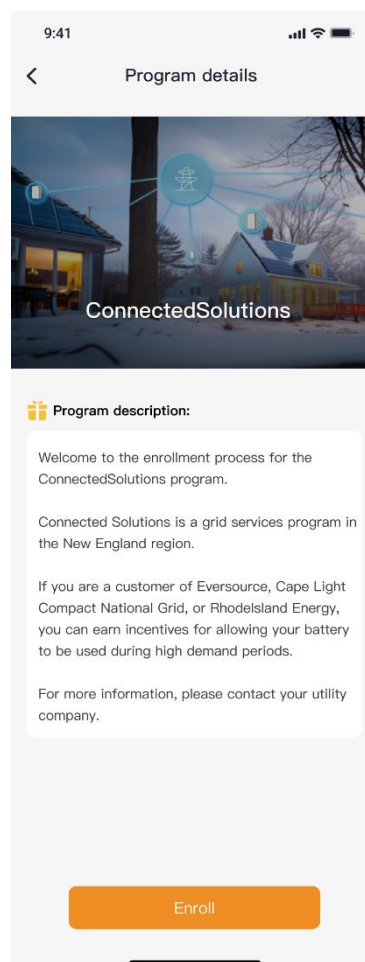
9:41

<

Program details

ConnectedSolutions

Program description:

Welcome to the enrollment process for the ConnectedSolutions program.

Connected Solutions is a grid services program in the New England region.

If you are a customer of Eversource, Cape Light Compact National Grid, or RhodeIsland Energy, you can earn incentives for allowing your battery to be used during high demand periods.

For more information, please contact your utility company.

Enroll